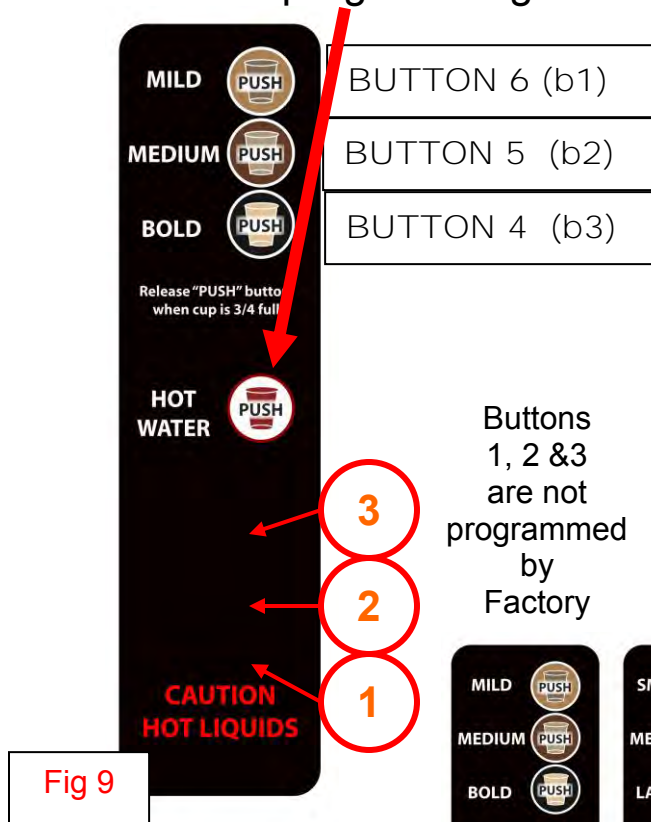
MILD PUSH
MEDIUM PUSH
BOLD PUSH

BUTTON 6 (b1)
BUTTON 5 (b2)
BUTTON 4 (b3)

Release "PUSH" button when cup is 3/4 full

HOT WATER PUSH

Buttons 1, 2 &3 are not programmed by Factory

3
2
1

CAUTION HOT LIQUIDS

Fig 9

MILD PUSH
MEDIUM PUSH
BOLD PUSH

SM
ME
LA